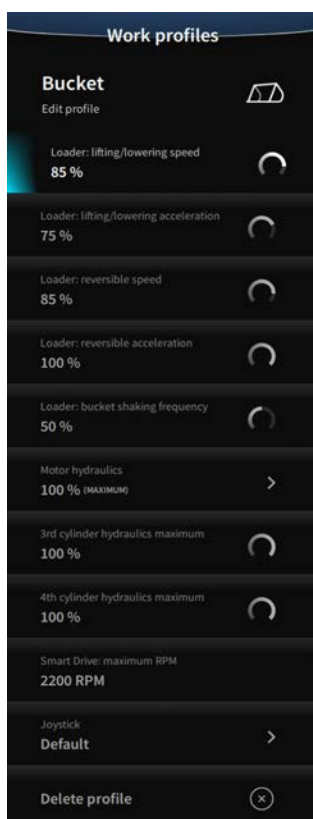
Work profiles

Bucket
Edit profile

Loader: lifting/lowering speed
85 %

Loader: lifting/lowering acceleration
75 %

Loader: reversible speed
85 %

Loader: reversible acceleration
100 %

Loader: bucket shaking frequency
50 %

Motor hydraulics
100 % (MAXIMUM)

3rd cylinder hydraulics maximum
100 %

4th cylinder hydraulics maximum
100 %

Smart Drive: maximum RPM
2200 RPM

Joystick
Default

Delete profile